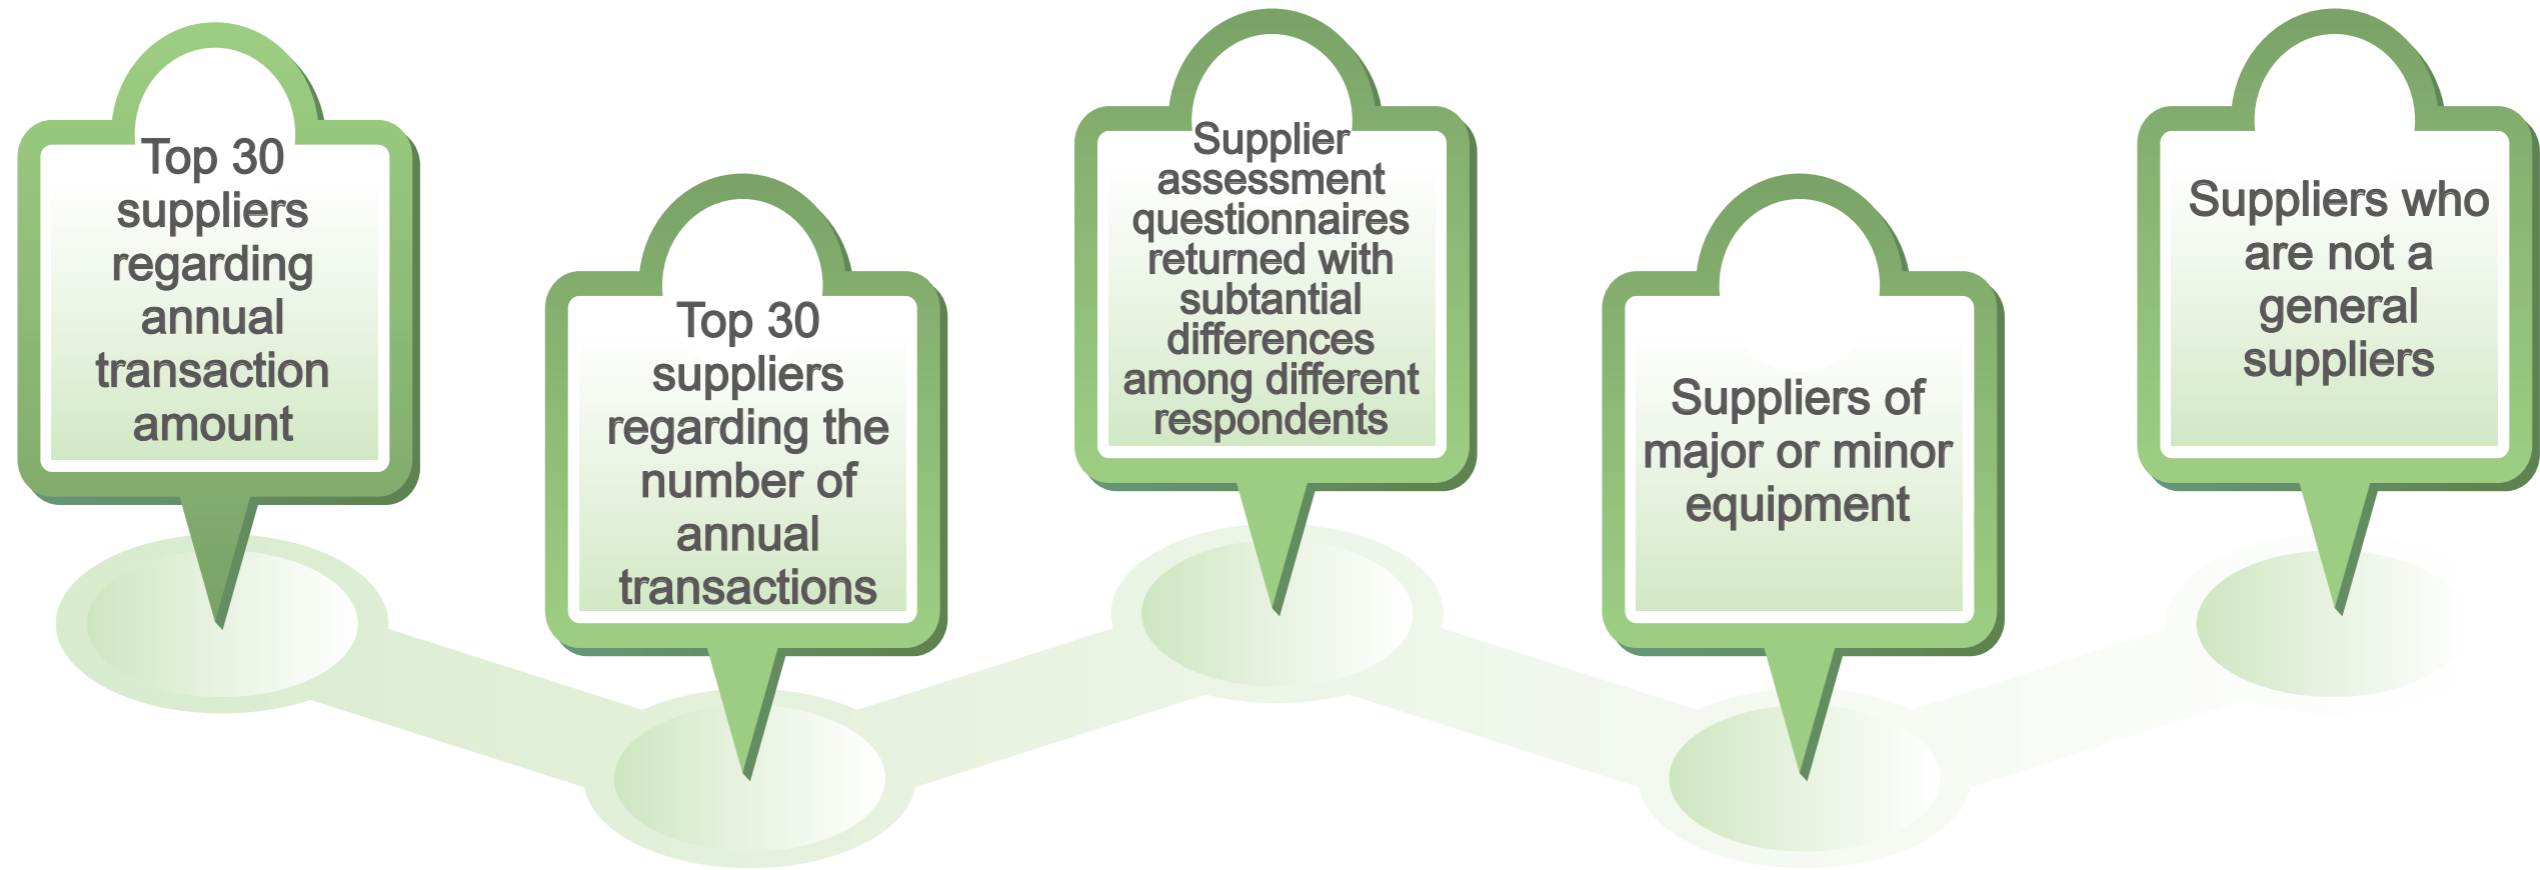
Top 30 suppliers regarding annual transaction amount

Top 30 suppliers regarding the number of annual transactions

Supplier assessment questionnaires returned with subtantial differences among different respondents

Suppliers of major or minor equipment

Suppliers who are not a general suppliers